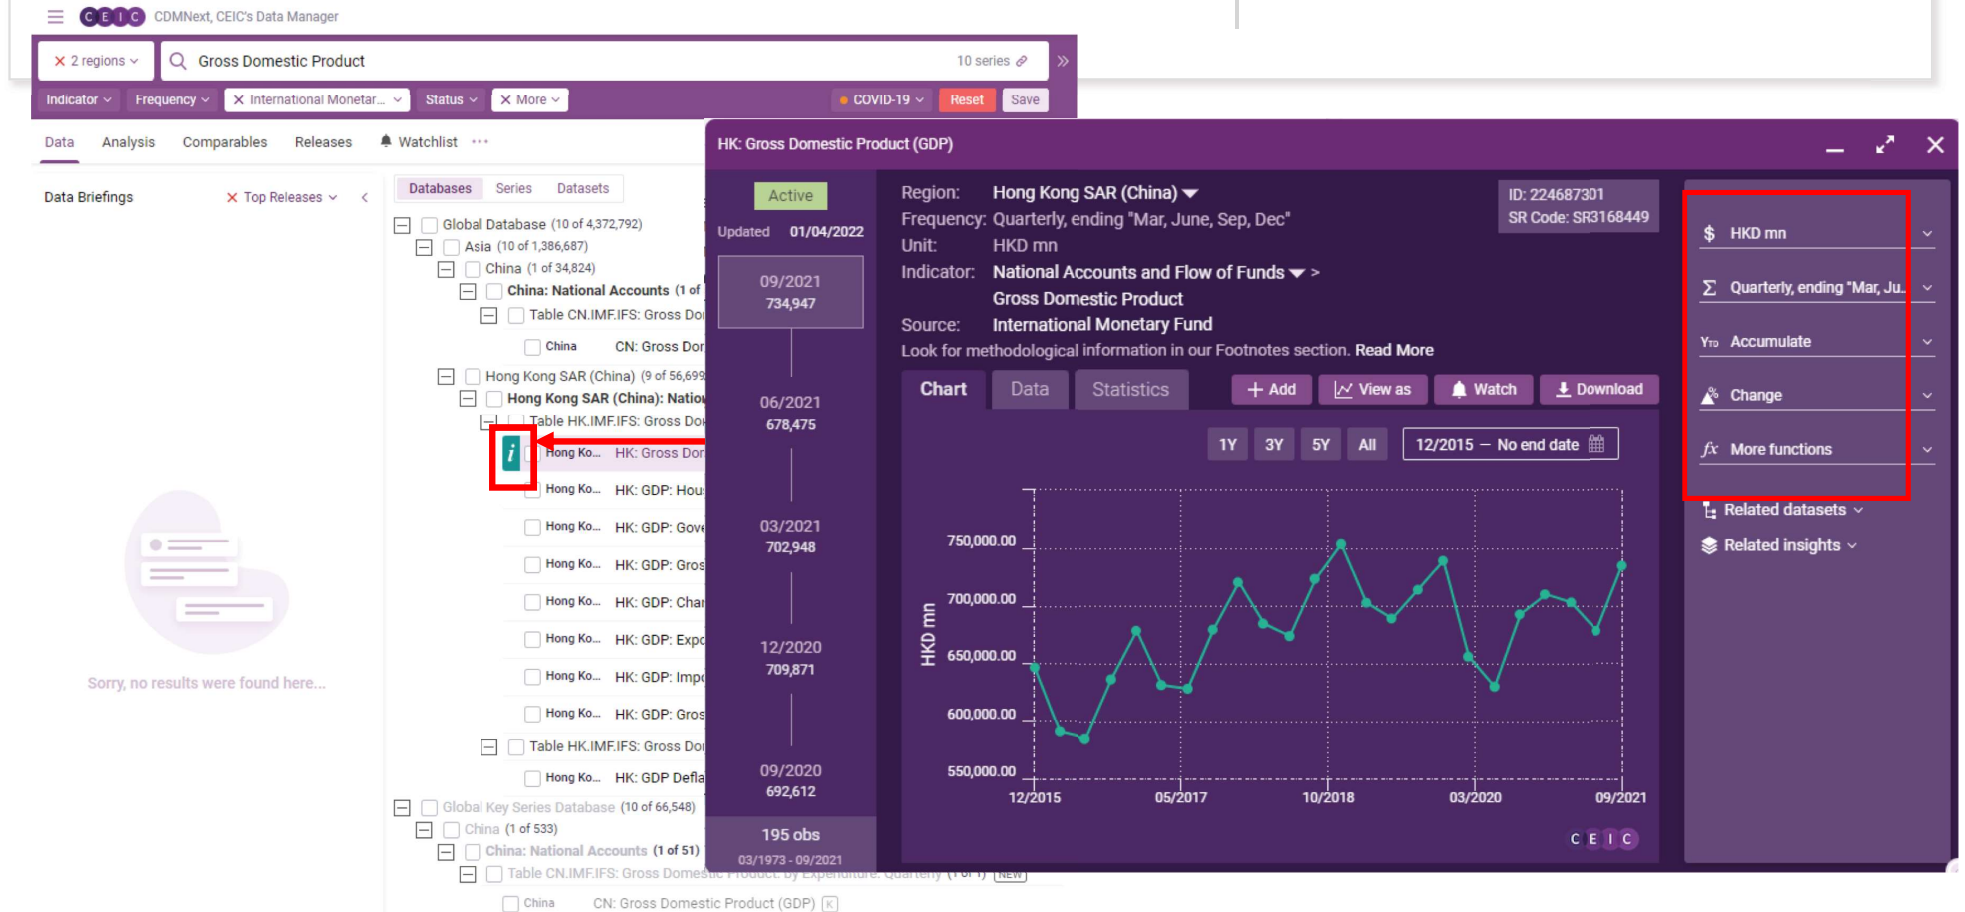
CEIC CDMNext, CEIC's Data Manager

× 2 regions ⌄ | Gross Domestic Product | 10 series

Indicator ⌄ | Frequency ⌄ | × International Monetar... ⌄ | Status ⌄ | × More ⌄ | COVID-19 ⌄ | Reset | Save

Data | Analysis | Comparables | Releases | Watchlist ···

Data Briefings | × Top Releases ⌄

Databases | Series | Datasets

Global Database (10 of 4,372,792)
Asia (10 of 1,386,687)
China (1 of 34,824)
China: National Accounts (1 of
Table CN.IMF.IFS: Gross Do
China | CN: Gross Dor
Hong Kong SAR (China) (9 of 56,699
Hong Kong SAR (China): Natio
Table HK.IMF.IFS: Gross Do
i
Hong Ko... | HK: Gross Dor
Hong Ko... | HK: GDP: Hou
Hong Ko... | HK: GDP: Gove
Hong Ko... | HK: GDP: Gros
Hong Ko... | HK: GDP: Char
Hong Ko... | HK: GDP: Expo
Hong Ko... | HK: GDP: Impo
Hong Ko... | HK: GDP: Gros
Table HK.IMF.IFS: Gross Do
Hong Ko... | HK: GDP Defla
Global Key Series Database (10 of 66,548)
China (1 of 533)
China: National Accounts (1 of 51)
Table CN.IMF.IFS: Gross Domestic Product: by Expenditure: Quarterly (1 of 1) NEW
China | CN: Gross Domestic Product (GDP) K

Sorry, no results were found here...

HK: Gross Domestic Product (GDP)

Active
Updated 01/04/2022

09/2021
734,947
06/2021
678,475
03/2021
702,948
12/2020
709,871
09/2020
692,612
195 obs
03/1973 - 09/2021

Region: Hong Kong SAR (China)
Frequency: Quarterly, ending "Mar, June, Sep, Dec"
Unit: HKD mn
Indicator: National Accounts and Flow of Funds > Gross Domestic Product
Source: International Monetary Fund
Look for methodological information in our Footnotes section. Read More

ID: 224687301
SR Code: SR3168449

Chart | Data | Statistics | + Add | View as | Watch | Download

1Y | 3Y | 5Y | All | 12/2015 — No end date

HKD mn
750,000.00
700,000.00
650,000.00
600,000.00
550,000.00
12/2015 | 05/2017 | 10/2018 | 03/2020 | 09/2021
CEIC

$ HKD mn
Σ Quarterly, ending "Mar, Ju...
YTD Accumulate
Change
fx More functions
Related datasets ⌄
Related insights ⌄